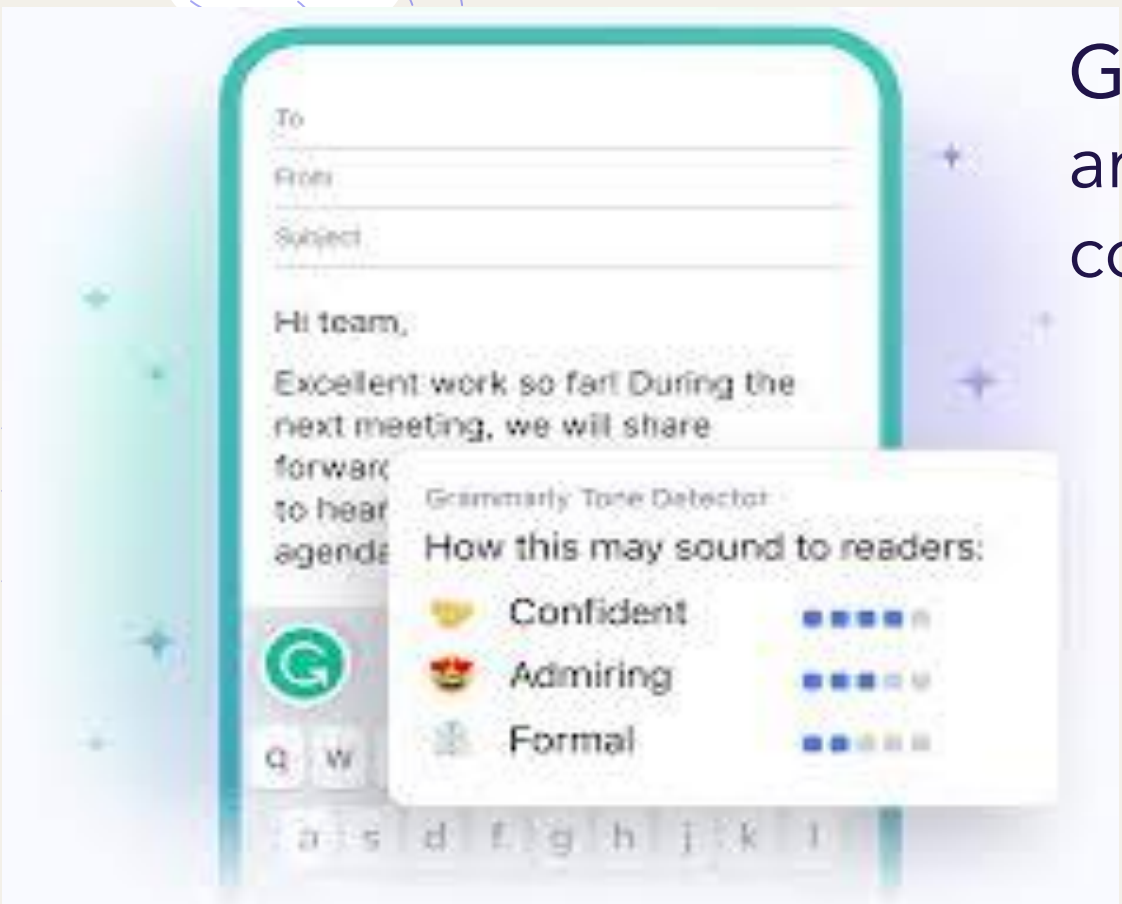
To

From

Subject

Hi team,

Excellent work so far! During the next meeting, we will share forwar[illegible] to hear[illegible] agenda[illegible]

Grammarly Tone Detector

How this may sound to readers:

Confident

Admiring

Formal

q w

a s d f g h j k l

G
a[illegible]
c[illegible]